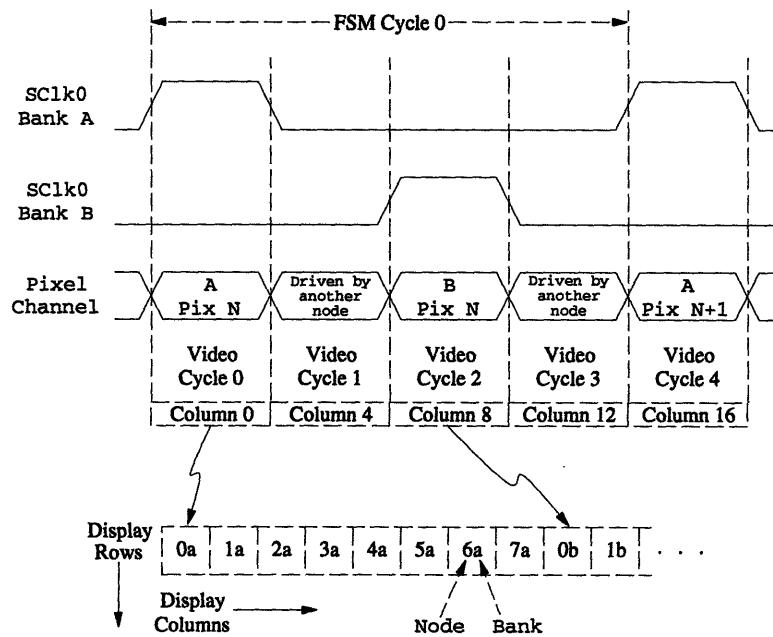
FSM Cycle 0

SClk0 Bank A

SClk0 Bank B

Pixel Channel

A Pix N

Driven by another node

B Pix N

Driven by another node

A Pix N+1

Video Cycle 0

Video Cycle 1

Video Cycle 2

Video Cycle 3

Video Cycle 4

| Column 0 | Column 4 | Column 8 | Column 12 | Column 16 |
|---|---|---|---|---|

Display Rows

| 0a | 1a | 2a | 3a | 4a | 5a | 6a | 7a | 0b | 1b | . . . |
|---|---|---|---|---|---|---|---|---|---|---|

Display Columns

Node

Bank